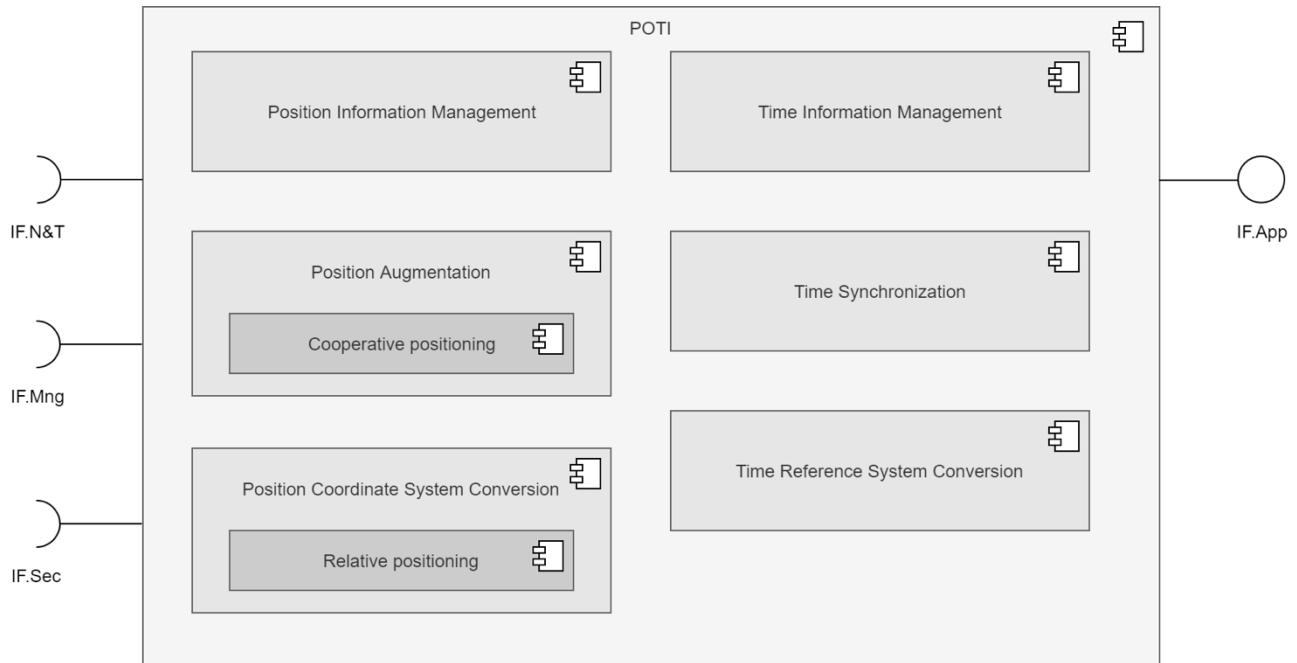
POTI

Position Information Management

Time Information Management

IF.N&T

IF.App

Position Augmentation

Cooperative positioning

Time Synchronization

IF.Mng

Position Coordinate System Conversion

Relative positioning

Time Reference System Conversion

IF.Sec